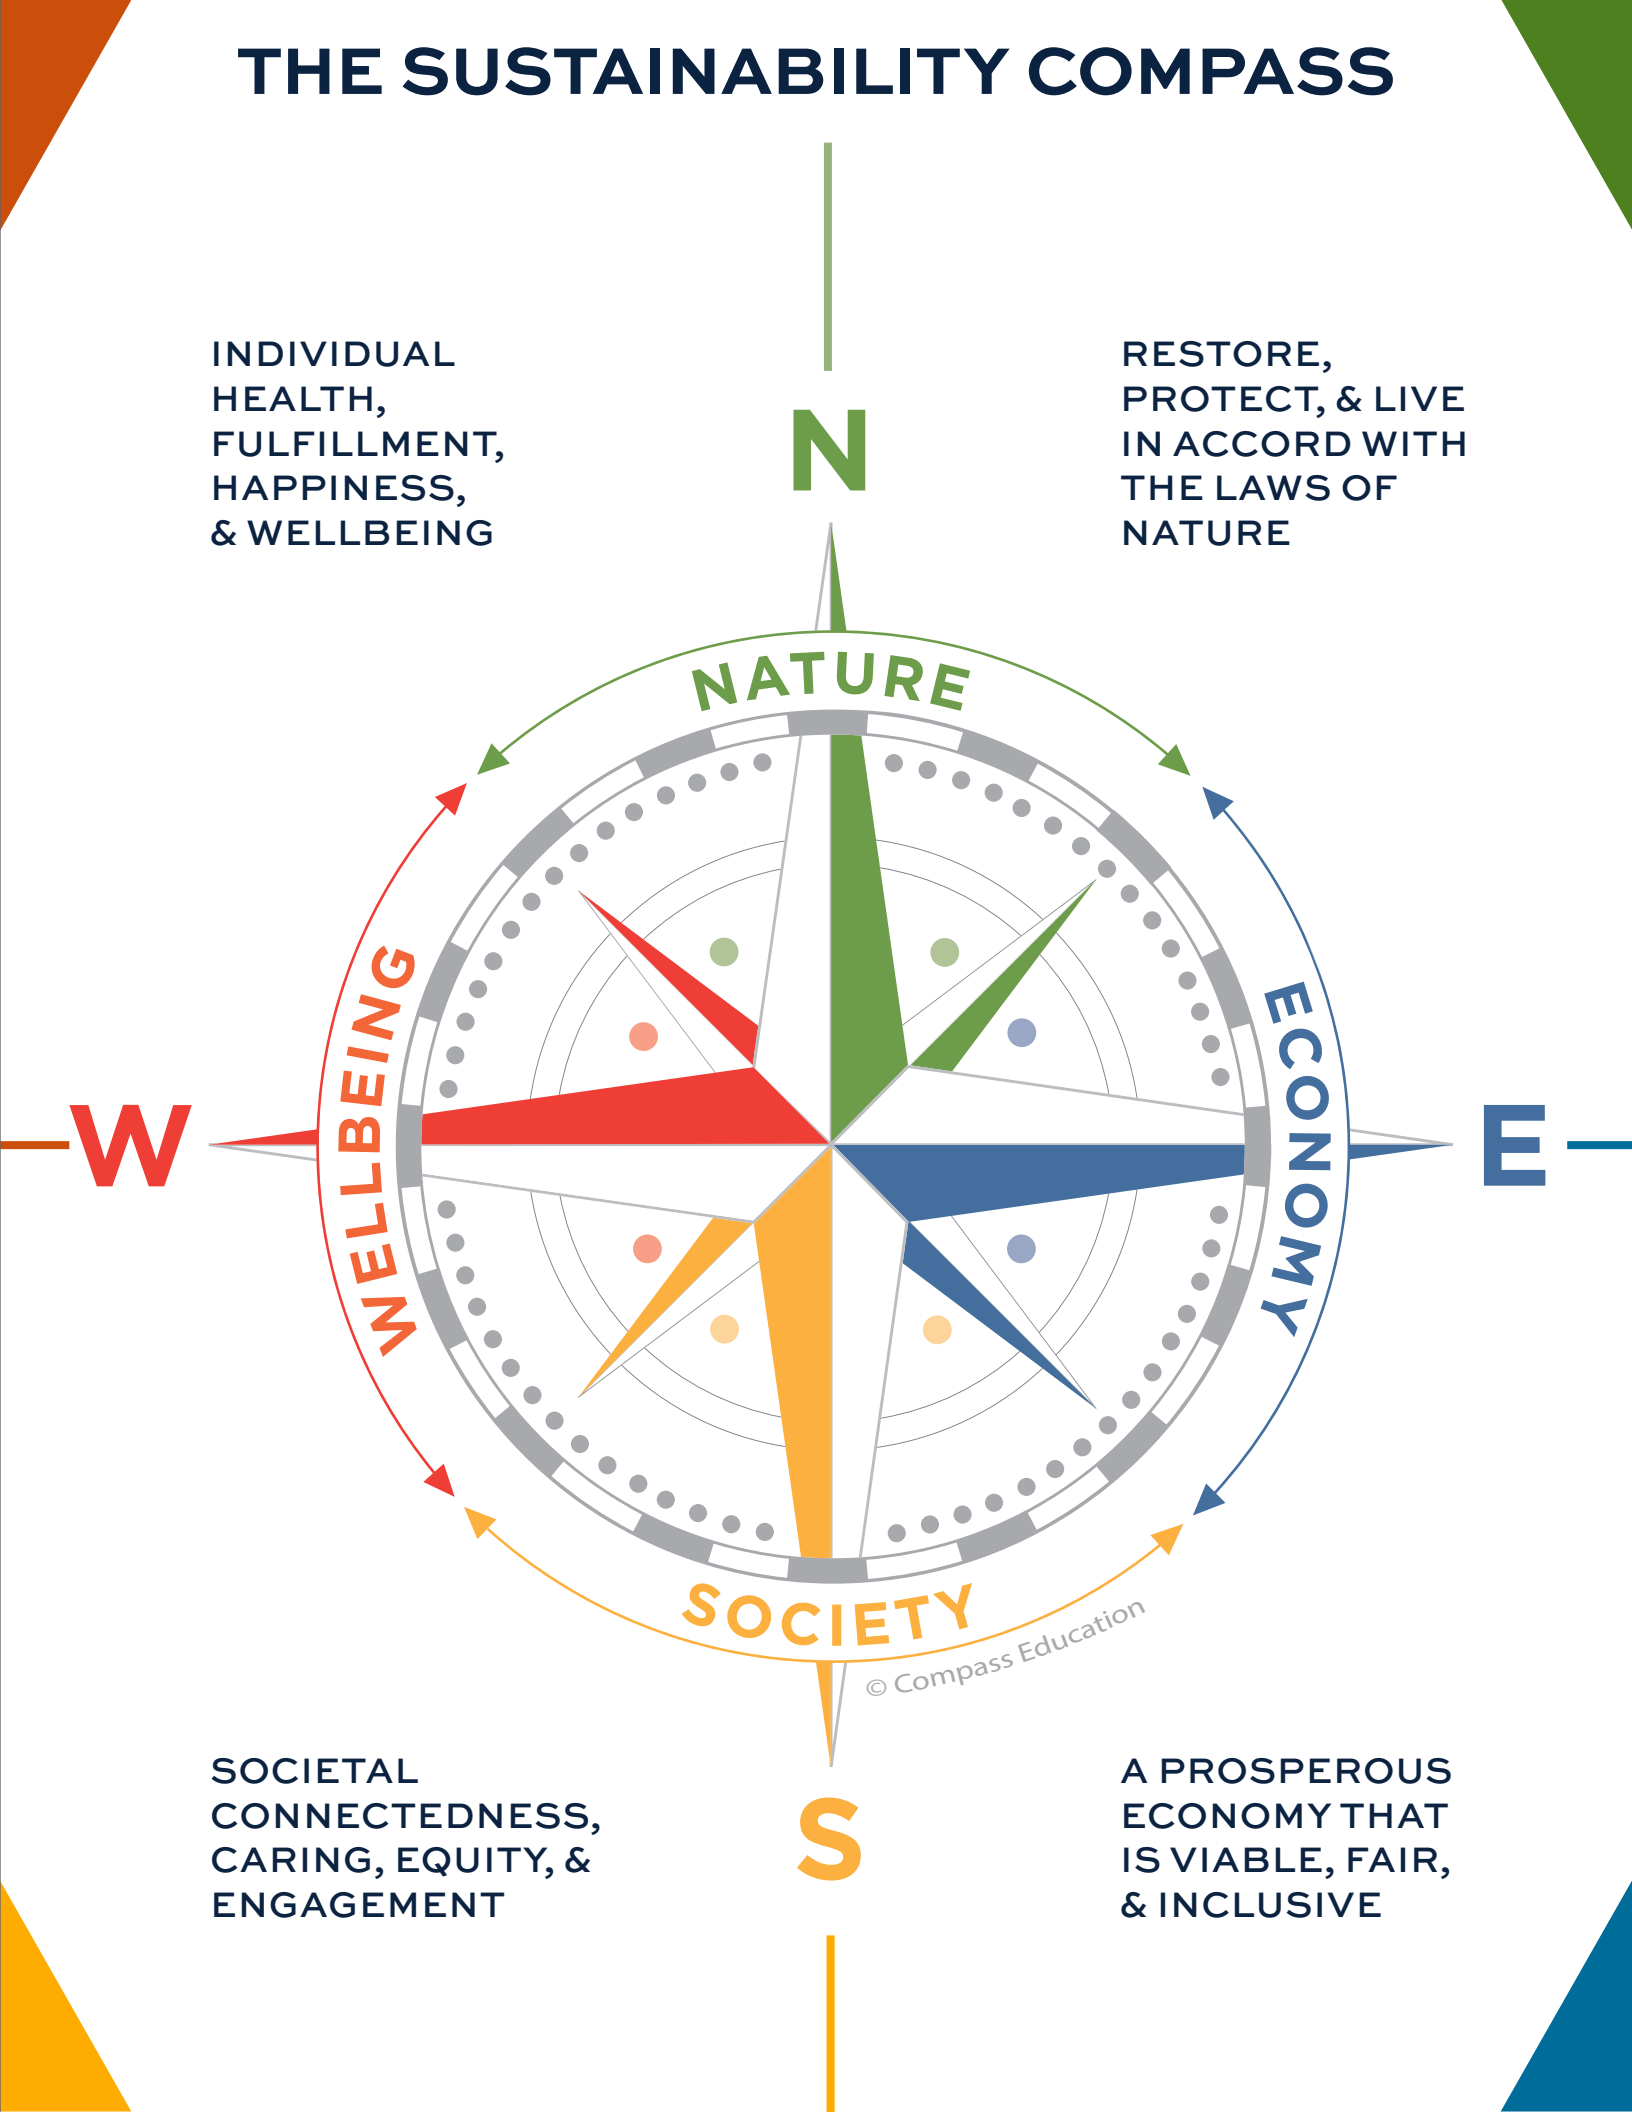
THE SUSTAINABILITY COMPASS

INDIVIDUAL HEALTH, FULFILLMENT, HAPPINESS, & WELLBEING

N

RESTORE, PROTECT, & LIVE IN ACCORD WITH THE LAWS OF NATURE

NATURE

WELLBEING

W

ECONOMY

E

SOCIETY

© Compass Education

SOCIETAL CONNECTEDNESS, CARING, EQUITY, & ENGAGEMENT

S

A PROSPEROUS ECONOMY THAT IS VIABLE, FAIR, & INCLUSIVE